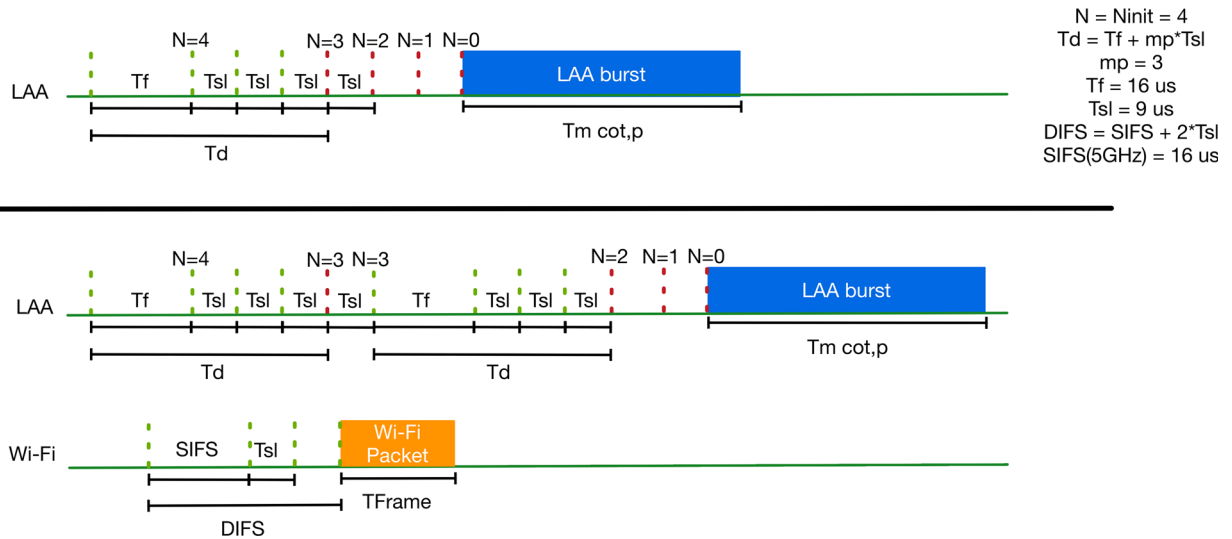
N=4 N=3 N=2 N=1 N=0

LAA Tf Tsl Tsl Tsl Tsl LAA burst

Td

Tm cot,p

N = Ninit = 4
Td = Tf + mp*Tsl
mp = 3
Tf = 16 us
Tsl = 9 us
DIFS = SIFS + 2*Tsl
SIFS(5GHz) = 16 us

N=4 N=3 N=3 N=2 N=1 N=0

LAA Tf Tsl Tsl Tsl Tsl Tf Tsl Tsl Tsl LAA burst

Td Td

Tm cot,p

Wi-Fi SIFS Tsl Wi-Fi Packet

DIFS TFrame